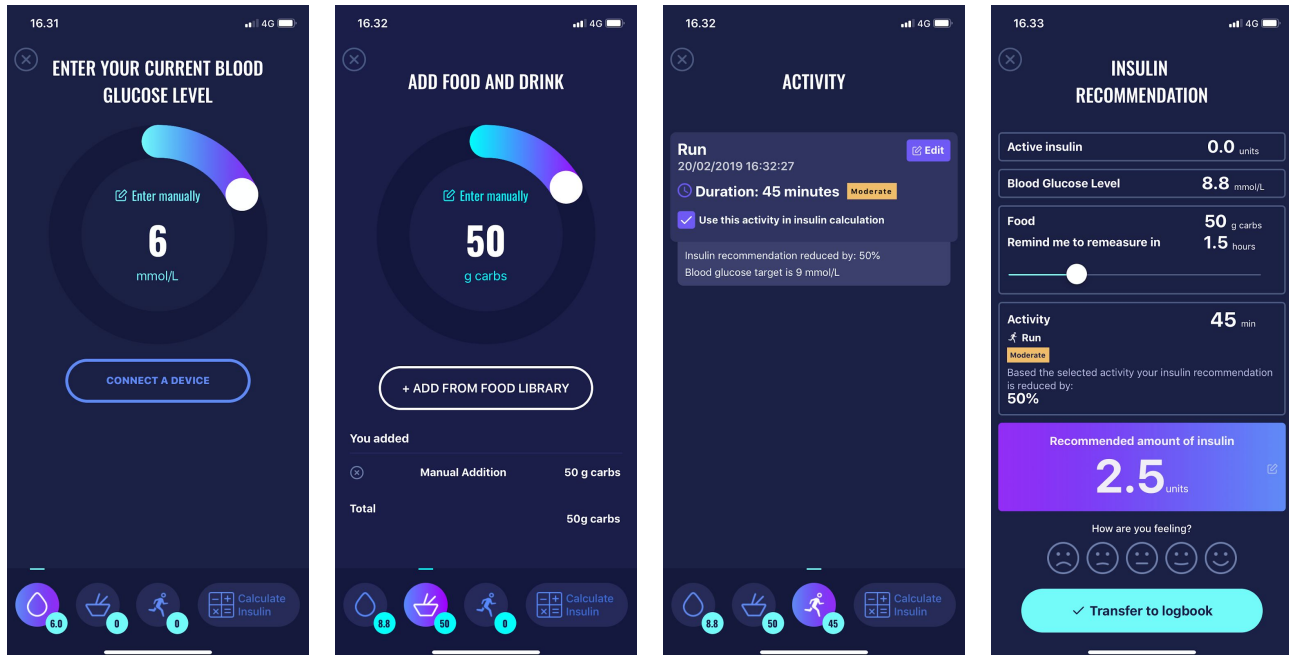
16.31 4G

ENTER YOUR CURRENT BLOOD GLUCOSE LEVEL

Enter manually

6

mmol/L

CONNECT A DEVICE

6.0 0 0 Calculate Insulin

16.32 4G

ADD FOOD AND DRINK

Enter manually

50

g carbs

+ ADD FROM FOOD LIBRARY

You added

Manual Addition 50 g carbs

Total 50g carbs

8.8 50 0 Calculate Insulin

16.32 4G

ACTIVITY

Run
20/02/2019 16:32:27
Edit

Duration: 45 minutes Moderate

Use this activity in insulin calculation

Insulin recommendation reduced by: 50%
Blood glucose target is 9 mmol/L

8.8 50 45 Calculate Insulin

16.33 4G

INSULIN RECOMMENDATION

Active insulin 0.0 units

Blood Glucose Level 8.8 mmol/L

Food 50 g carbs
Remind me to remeasure in 1.5 hours

Activity 45 min
Run
Moderate
Based the selected activity your insulin recommendation is reduced by:
50%

Recommended amount of insulin
2.5 units

How are you feeling?

Transfer to logbook